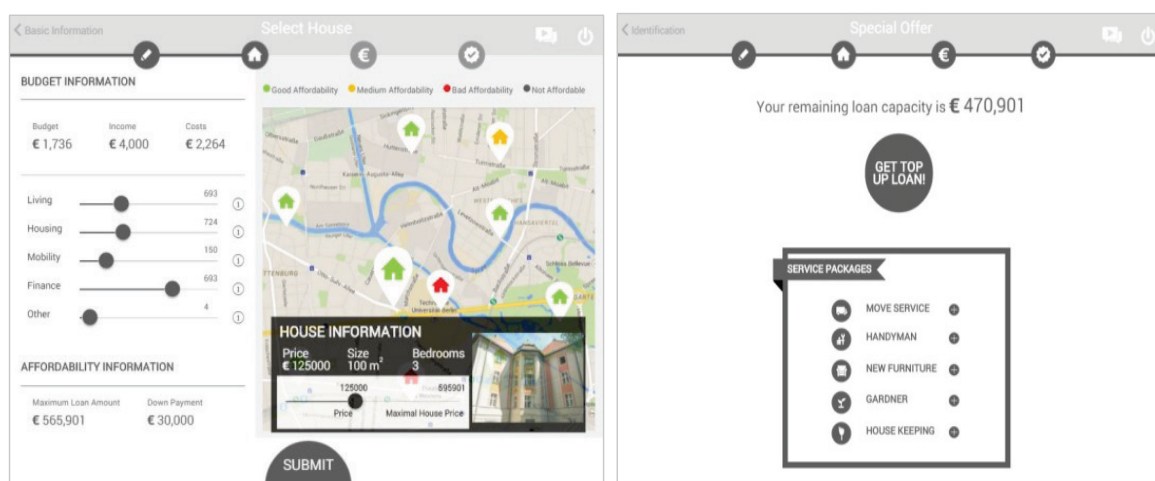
‹ Basic Information

Select House

BUDGET INFORMATION

| Budget | Income | Costs |
|---|---|---|
| € 1,736 | € 4,000 | € 2,264 |

Living 693

Housing 724

Mobility 150

Finance 693

Other 4

AFFORDABILITY INFORMATION

| Maximum Loan Amount | Down Payment |
|---|---|
| € 565,901 | € 30,000 |

Good Affordability  Medium Affordability  Bad Affordability  Not Affordable

HOUSE INFORMATION

| Price | Size | Bedrooms |
|---|---|---|
| € 125000 | 100 $m^2$ | 3 |

125000  595901

Price  Maximal House Price

SUBMIT

‹ Identification

Special Offer

Your remaining loan capacity is € 470,901

GET TOP UP LOAN!

SERVICE PACKAGES

MOVE SERVICE

HANDYMAN

NEW FURNITURE

GARDNER

HOUSE KEEPING